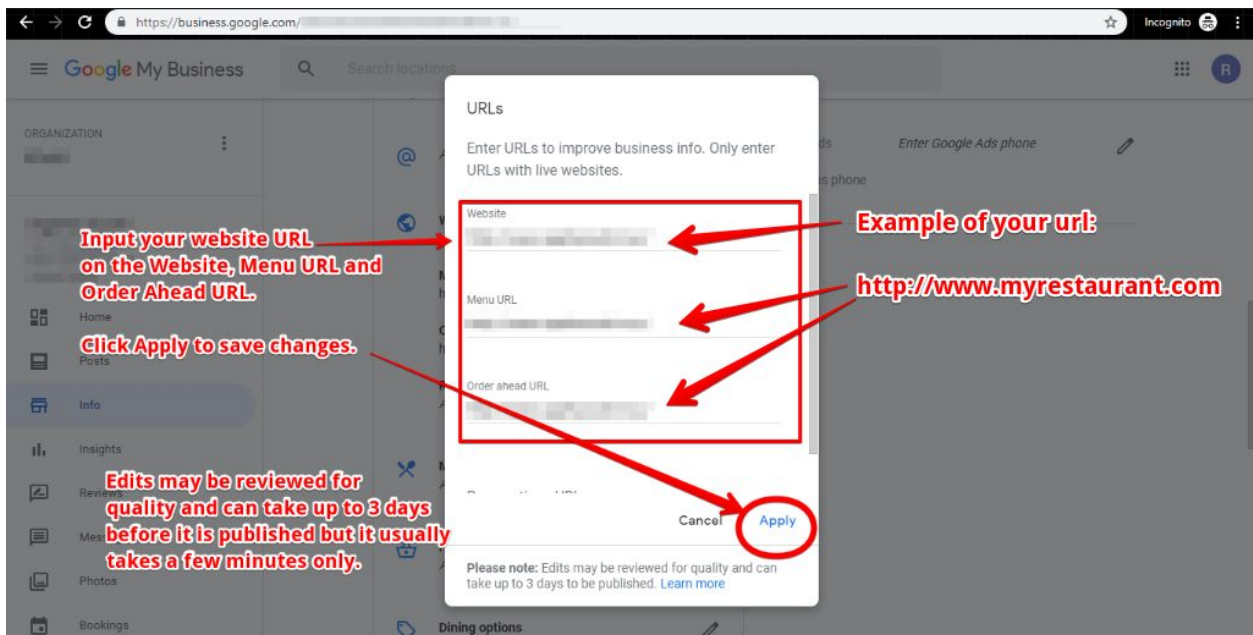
https://business.google.com/

Incognito

Google My Business

Search locations

ORGANIZATION

Home

Posts

Info

Insights

Reviews

Mes

Photos

Bookings

Enter Google Ads phone

s phone

Dining options

URLs

Enter URLs to improve business info. Only enter URLs with live websites.

Website

Menu URL

Order ahead URL

Cancel

Apply

Please note: Edits may be reviewed for quality and can take up to 3 days to be published. Learn more

Input your website URL on the Website, Menu URL and Order Ahead URL.

Click Apply to save changes.

Edits may be reviewed for quality and can take up to 3 days before it is published but it usually takes a few minutes only.

Example of your url:

http://www.myrestaurant.com